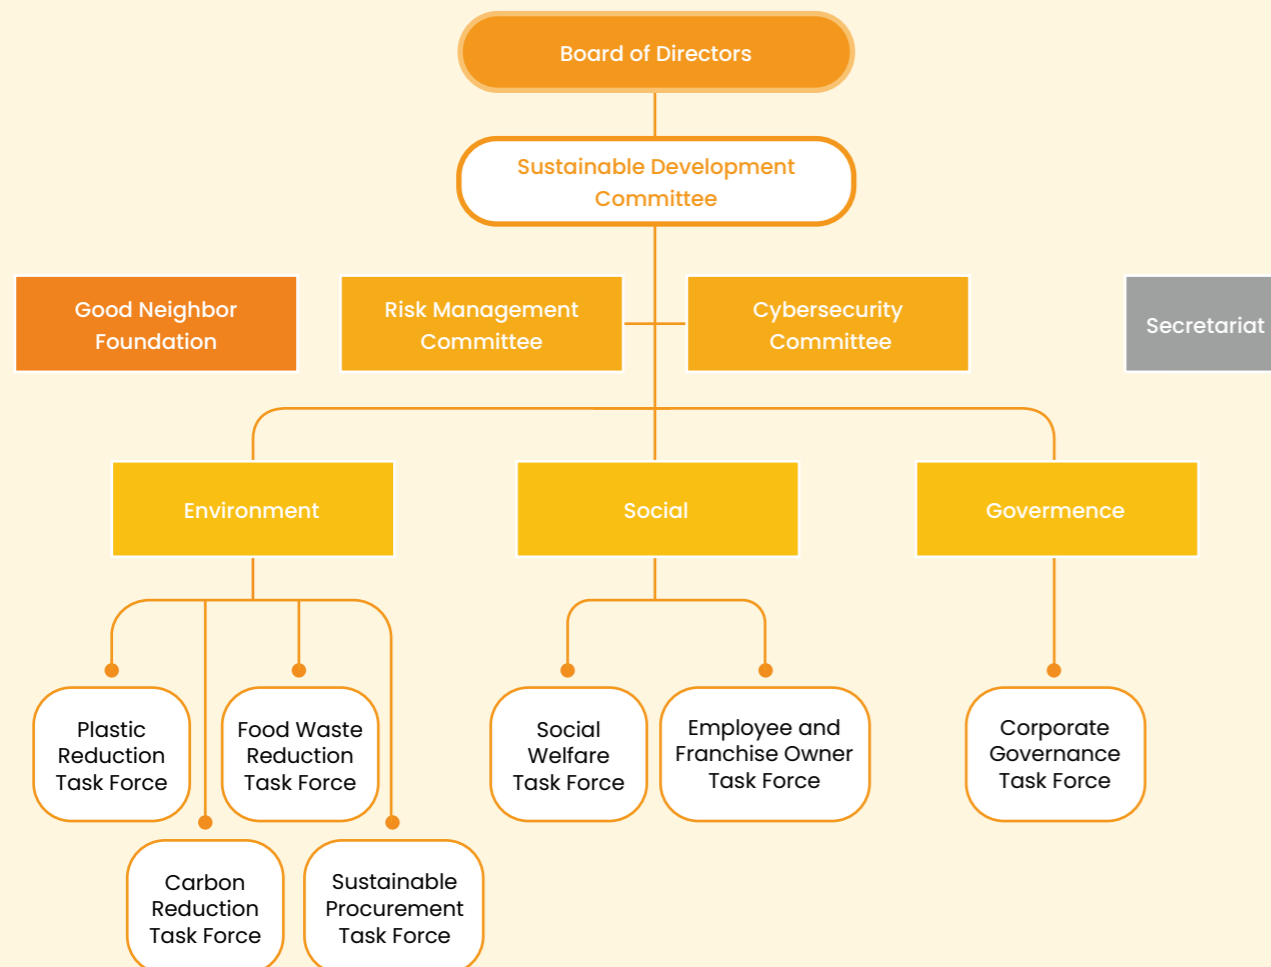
Board of Directors

Sustainable Development Committee

Good Neighbor Foundation

Risk Management Committee

Cybersecurity Committee

Secretariat

Environment

Social

Govermence

Plastic Reduction Task Force

Food Waste Reduction Task Force

Carbon Reduction Task Force

Sustainable Procurement Task Force

Social Welfare Task Force

Employee and Franchise Owner Task Force

Corporate Governance Task Force